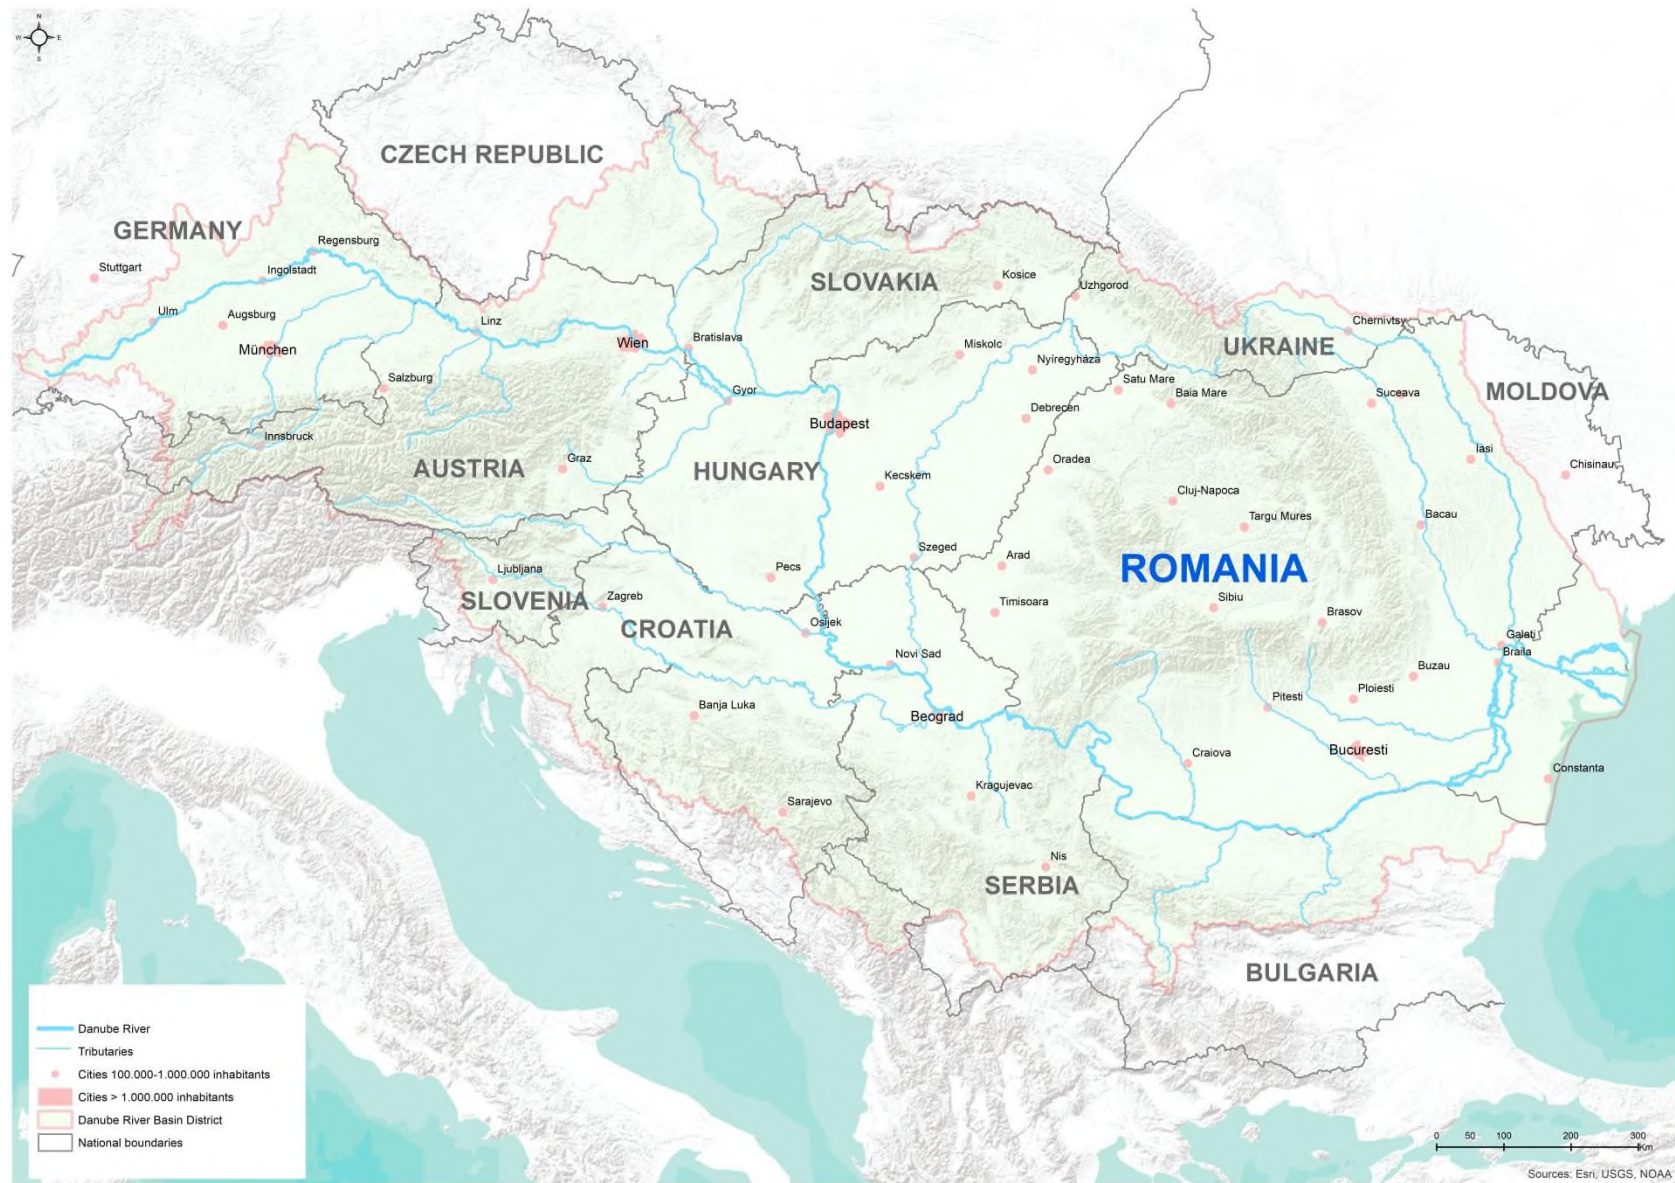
N
W E
S

CZECH REPUBLIC
GERMANY
Regensburg
Stuttgart
Ingolstadt
Ulm
Augsburg
München
Linz
Salzburg
Wien
Bratislava
Gyor
Innsbruck
AUSTRIA
Graz
SLOVAKIA
Kosice
Uzhgorod
Miskolc
Nyiregyhaza
Satu Mare
Baia Mare
UKRAINE
Chernivtsy
MOLDOVA
Suceava
Iasi
Chisinau
Budapest
HUNGARY
Kecskem
Debrecen
Oradea
Cluj-Napoca
Targu Mures
Bacau
Szeged
Arad
Pecs
ROMANIA
Ljubljana
SLOVENIA
Zagreb
CROATIA
Osijek
Timisoara
Sibiu
Brasov
Galati
Braila
Novi Sad
Buzau
Ploiesti
Pitesti
Banja Luka
Beograd
Craiova
Bucuresti
Constanta
Kragujevac
Sarajevo
Nis
SERBIA
BULGARIA

Danube River
Tributaries
Cities 100.000-1.000.000 inhabitants
Cities > 1.000.000 inhabitants
Danube River Basin District
National boundaries

0 50 100 200 300 Km
Sources: Esri, USGS, NOAA